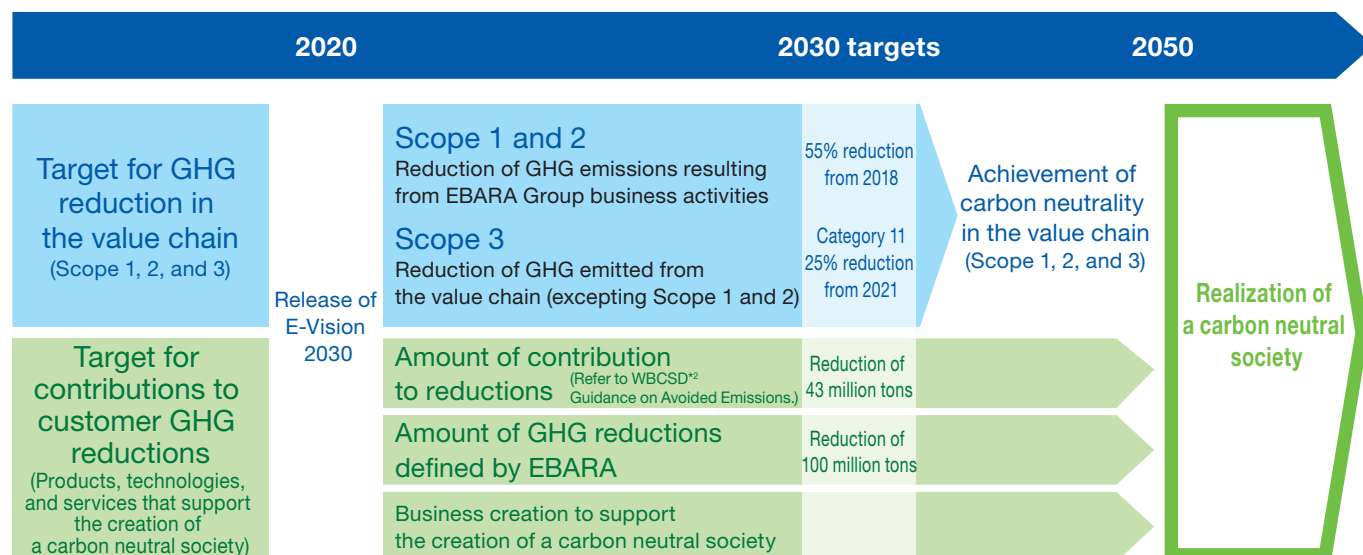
2020

2030 targets

2050

Target for GHG reduction in the value chain
(Scope 1, 2, and 3)

Release of E-Vision 2030

Scope 1 and 2
Reduction of GHG emissions resulting from EBARA Group business activities

55% reduction from 2018

Scope 3
Reduction of GHG emitted from the value chain (excepting Scope 1 and 2)

Category 11 25% reduction from 2021

Achievement of carbon neutrality in the value chain
(Scope 1, 2, and 3)

Realization of a carbon neutral society

Target for contributions to customer GHG reductions
(Products, technologies, and services that support the creation of a carbon neutral society)

Amount of contribution to reductions (Refer to WBCSD$^{*2}$ Guidance on Avoided Emissions.)

Reduction of 43 million tons

Amount of GHG reductions defined by EBARA

Reduction of 100 million tons

Business creation to support the creation of a carbon neutral society